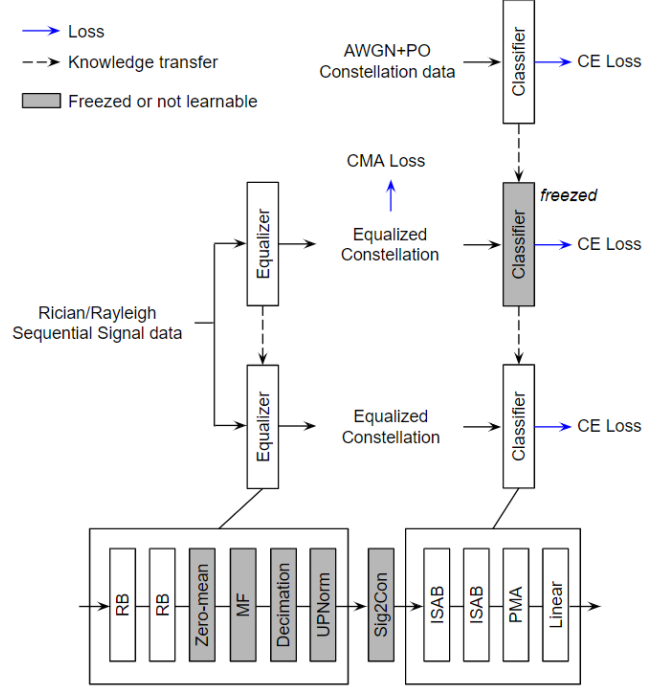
Loss
Knowledge transfer
Freezed or not learnable

AWGN+PO Constellation data
Classifier
CE Loss

CMA Loss
Equalizer
Equalized Constellation
Classifier
freezed
CE Loss

Rician/Rayleigh Sequential Signal data

Equalizer
Equalized Constellation
Classifier
CE Loss

RB
RB
Zero-mean
MF
Decimation
UPNorm
Sig2Con
ISAB
ISAB
PMA
Linear